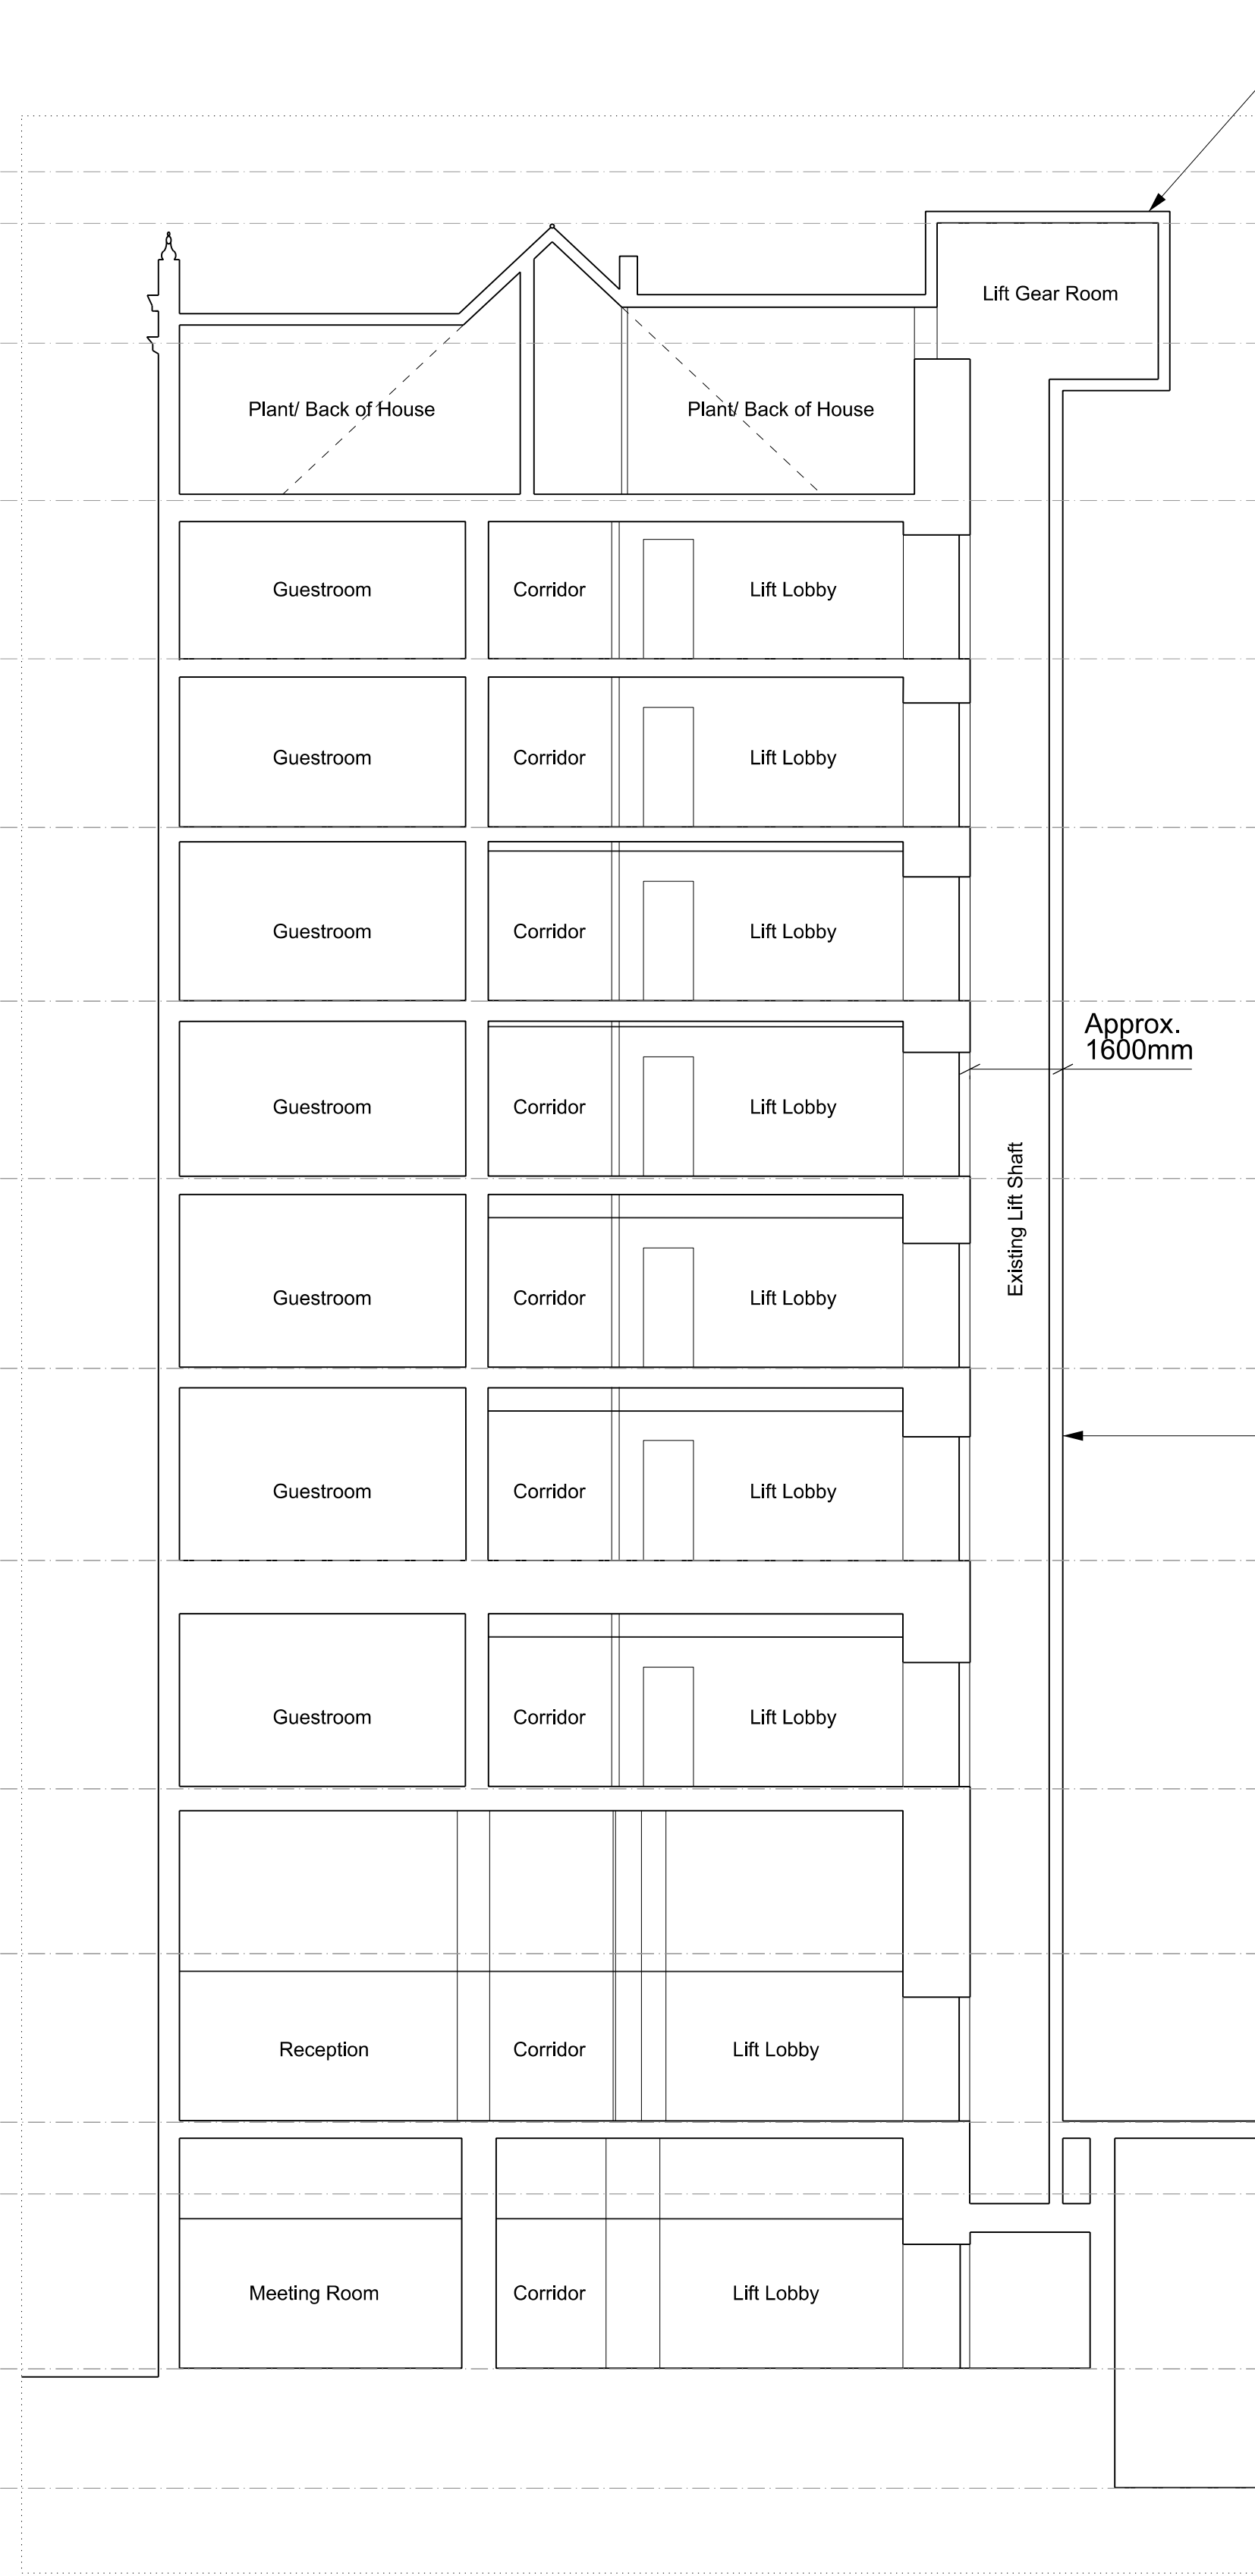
Lift Gear Room

Plant/ Back of House

Plant/ Back of House

Guestroom

Corridor

Lift Lobby

Guestroom

Corridor

Lift Lobby

Guestroom

Corridor

Lift Lobby

Approx. 1600mm

Guestroom

Corridor

Lift Lobby

Existing Lift Shaft

Guestroom

Corridor

Lift Lobby

Guestroom

Corridor

Lift Lobby

Guestroom

Corridor

Lift Lobby

Reception

Corridor

Lift Lobby

Meeting Room

Corridor

Lift Lobby